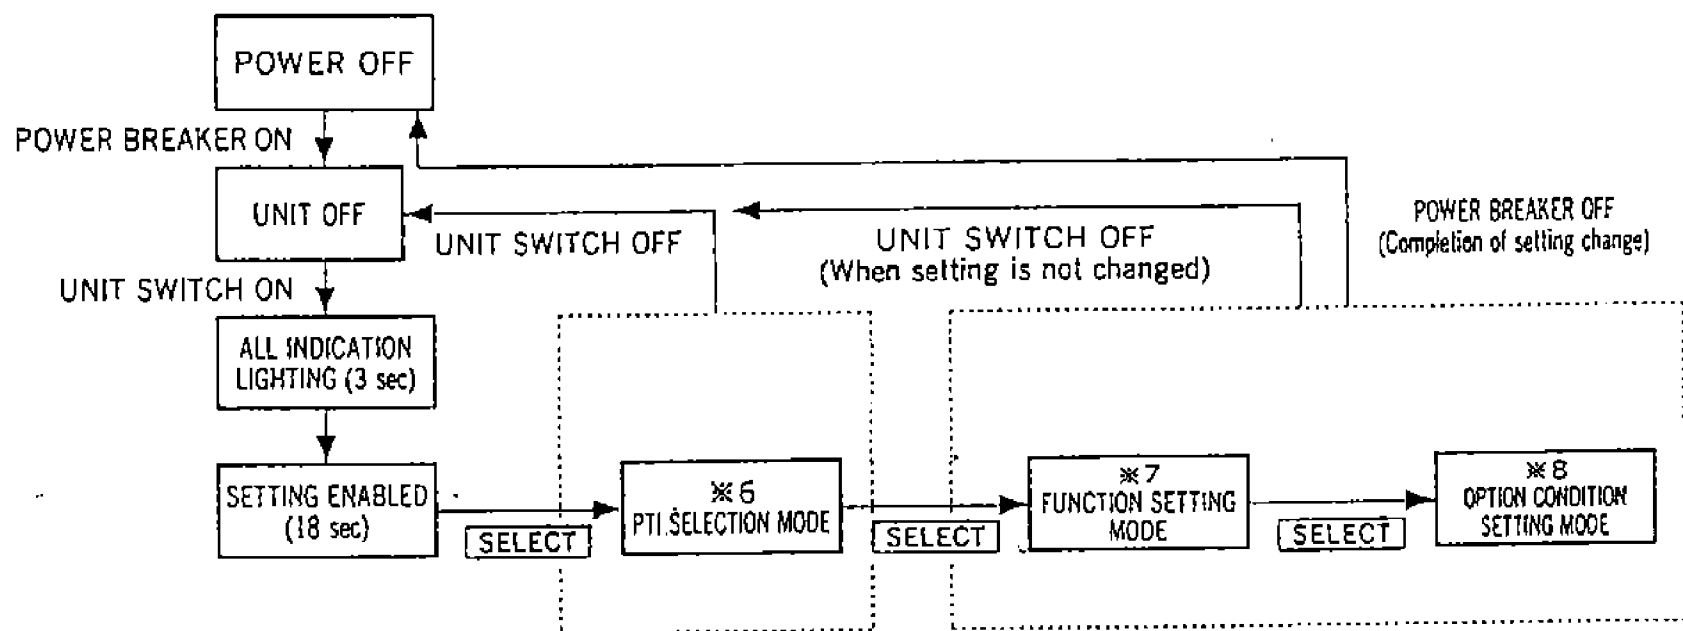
POWER OFF

POWER BREAKER ON

UNIT OFF

UNIT SWITCH OFF

UNIT SWITCH OFF
(When setting is not changed)

POWER BREAKER OFF
(Completion of setting change)

UNIT SWITCH ON

ALL INDICATION LIGHTING (3 sec)

SETTING ENABLED (18 sec)

SELECT

※6
PTI SELECTION MODE

SELECT

※7
FUNCTION SETTING MODE

SELECT

※8
OPTION CONDITION SETTING MODE